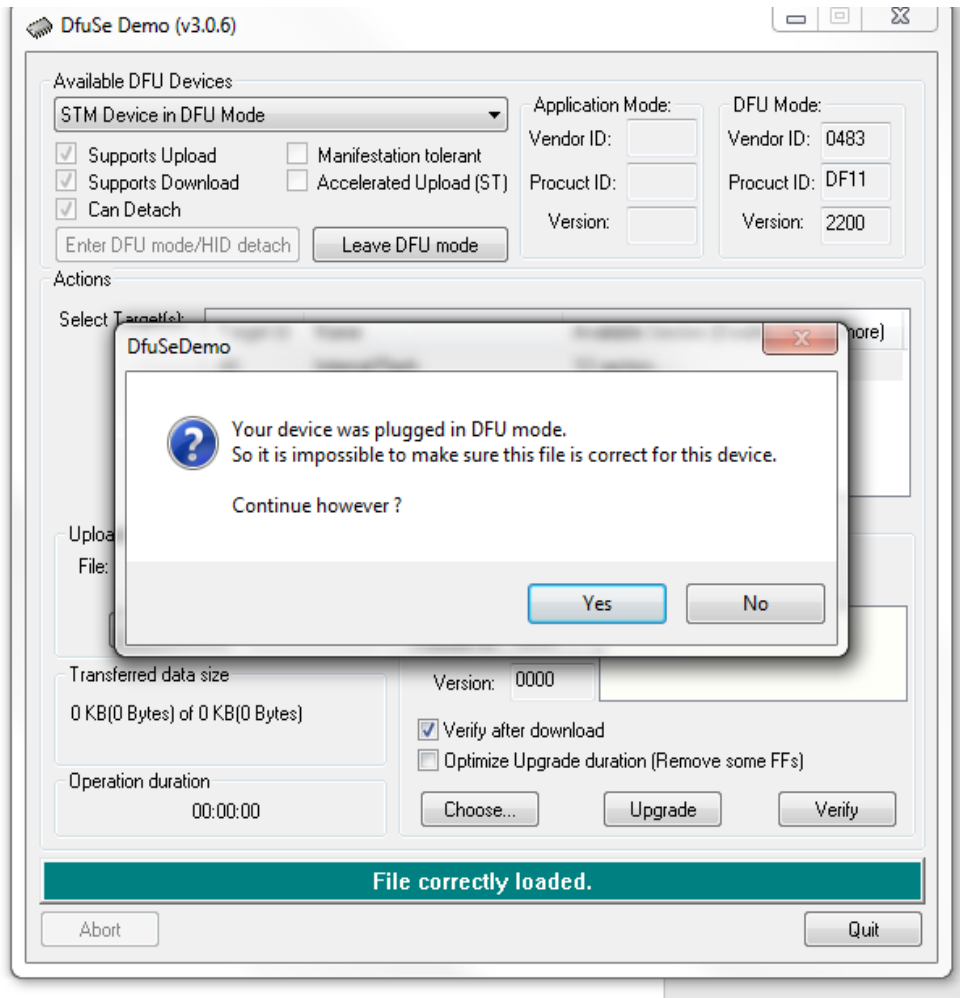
DfuSe Demo (v3.0.6)

Available DFU Devices

STM Device in DFU Mode

Supports Upload

Supports Download

Can Detach

Manifestation tolerant

Accelerated Upload (ST)

Enter DFU mode/HID detach

Leave DFU mode

Application Mode:

Vendor ID:

Procuct ID:

Version:

DFU Mode:

Vendor ID: 0483

Procuct ID: DF11

Version: 2200

Actions

Select Target(s):

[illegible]ore)

DfuSeDemo

Your device was plugged in DFU mode.
So it is impossible to make sure this file is correct for this device.

Continue however ?

Yes

No

Uploa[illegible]

File:

Transferred data size

0 KB(0 Bytes) of 0 KB(0 Bytes)

Operation duration

00:00:00

Version: 0000

Verify after download

Optimize Upgrade duration (Remove some FFs)

Choose...

Upgrade

Verify

File correctly loaded.

Abort

Quit